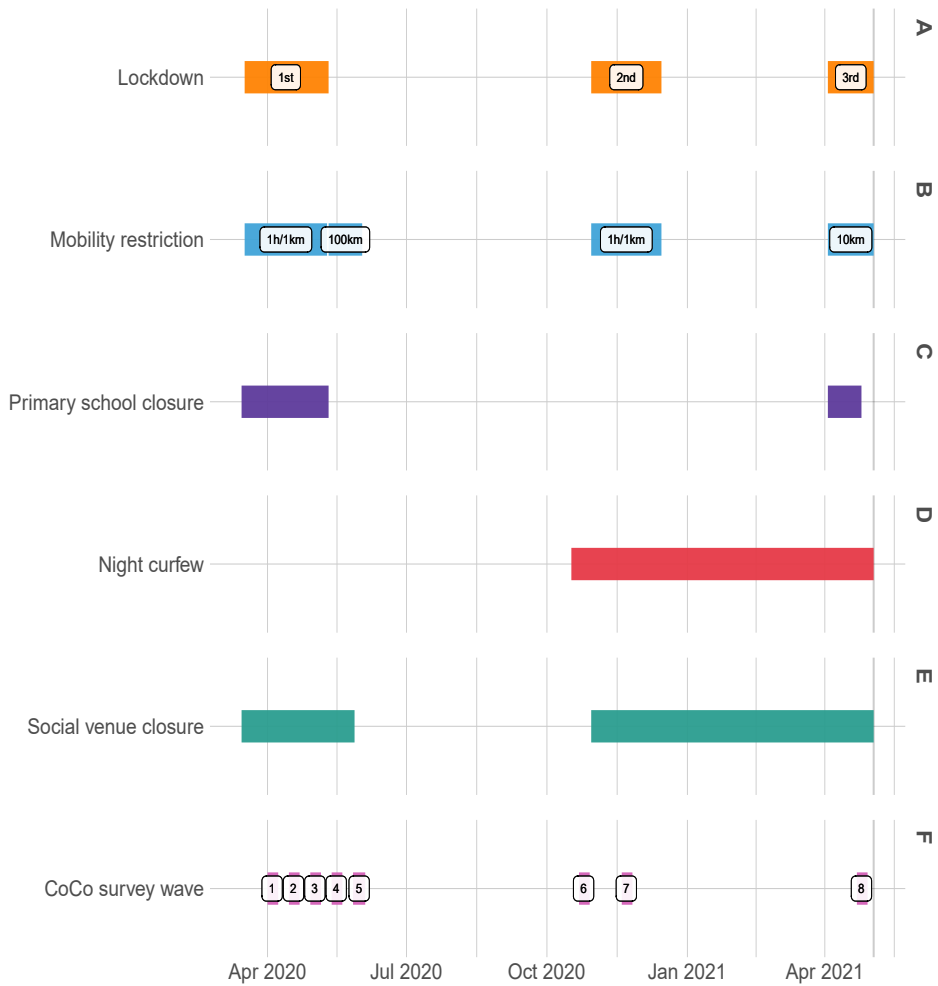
A
Lockdown
1st
2nd
3rd

B
Mobility restriction
1h/1km
100km
1h/1km
10km

C
Primary school closure

D
Night curfew

E
Social venue closure

F
CoCo survey wave
1
2
3
4
5
6
7
8

Apr 2020
Jul 2020
Oct 2020
Jan 2021
Apr 2021